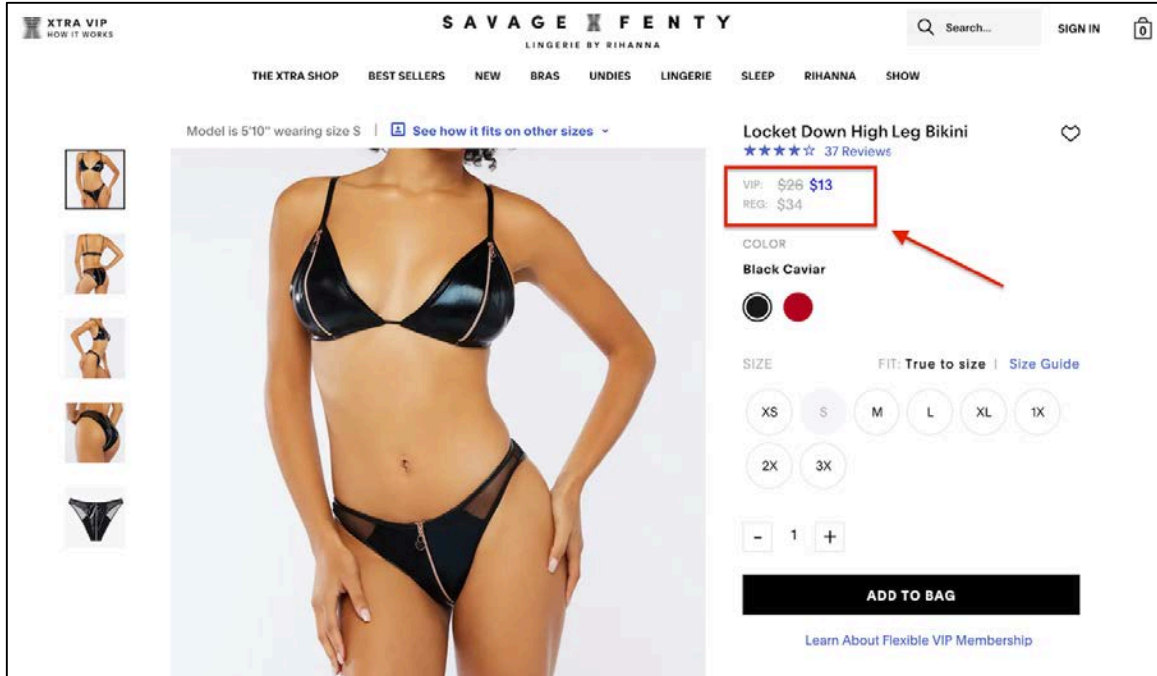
XTRA VIP
HOW IT WORKS

SAVAGE X FENTY
LINGERIE BY RIHANNA

Search...

SIGN IN

0

THE XTRA SHOP BEST SELLERS NEW BRAS UNDIES LINGERIE SLEEP RIHANNA SHOW

Model is 5'10" wearing size S | See how it fits on other sizes

Locket Down High Leg Bikini

★★★★☆ 37 Reviews

VIP: ~~$26~~ $13
REG: $34

COLOR

Black Caviar

SIZE

FIT: True to size | Size Guide

XS S M L XL 1X

2X 3X

- 1 +

ADD TO BAG

Learn About Flexible VIP Membership